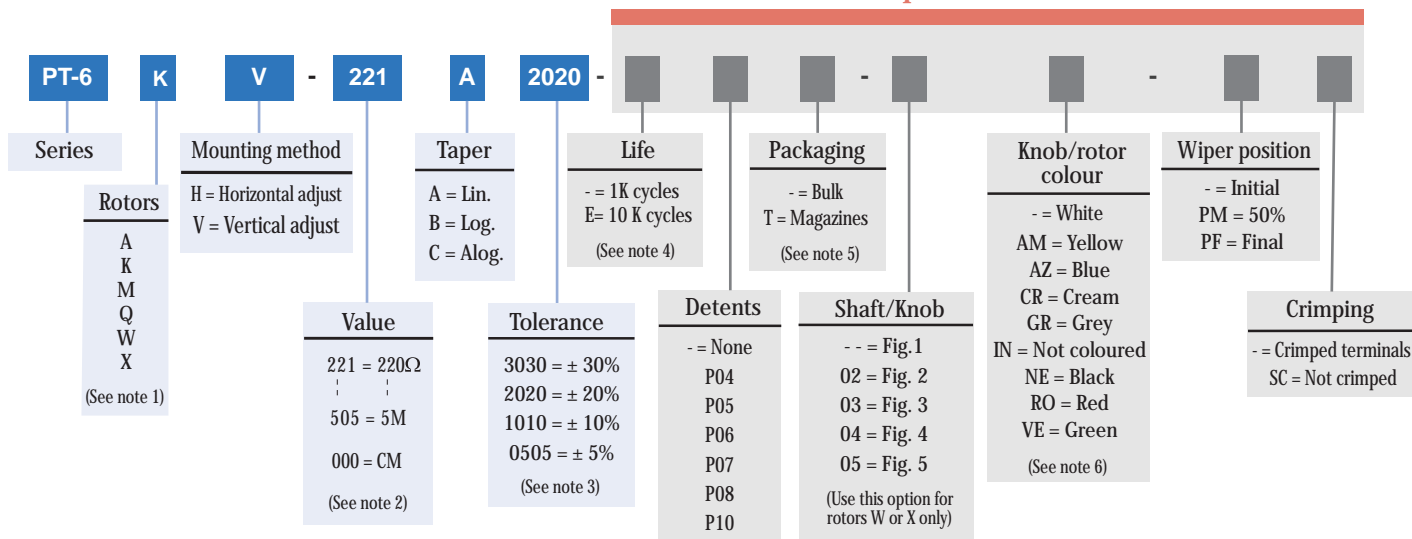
PT-6 K V - 221 A 2020 -

Series

Rotors
A
K
M
Q
W
X
(See note 1)

Mounting method
H = Horizontal adjust
V = Vertical adjust

Value
221 = 220Ω
505 = 5M
000 = CM
(See note 2)

Taper
A = Lin.
B = Log.
C = Alog.

Tolerance
3030 = ± 30%
2020 = ± 20%
1010 = ± 10%
0505 = ± 5%
(See note 3)

Life
- = 1K cycles
E= 10 K cycles
(See note 4)

Detents
- = None
P04
P05
P06
P07
P08
P10

Packaging
- = Bulk
T = Magazines
(See note 5)

Shaft/Knob
- - = Fig.1
02 = Fig. 2
03 = Fig. 3
04 = Fig. 4
05 = Fig. 5
(Use this option for rotors W or X only)

Knob/rotor colour
- = White
AM = Yellow
AZ = Blue
CR = Cream
GR = Grey
IN = Not coloured
NE = Black
RO = Red
VE = Green
(See note 6)

Wiper position
- = Initial
PM = 50%
PF = Final

Crimping
- = Crimped terminals
SC = Not crimped